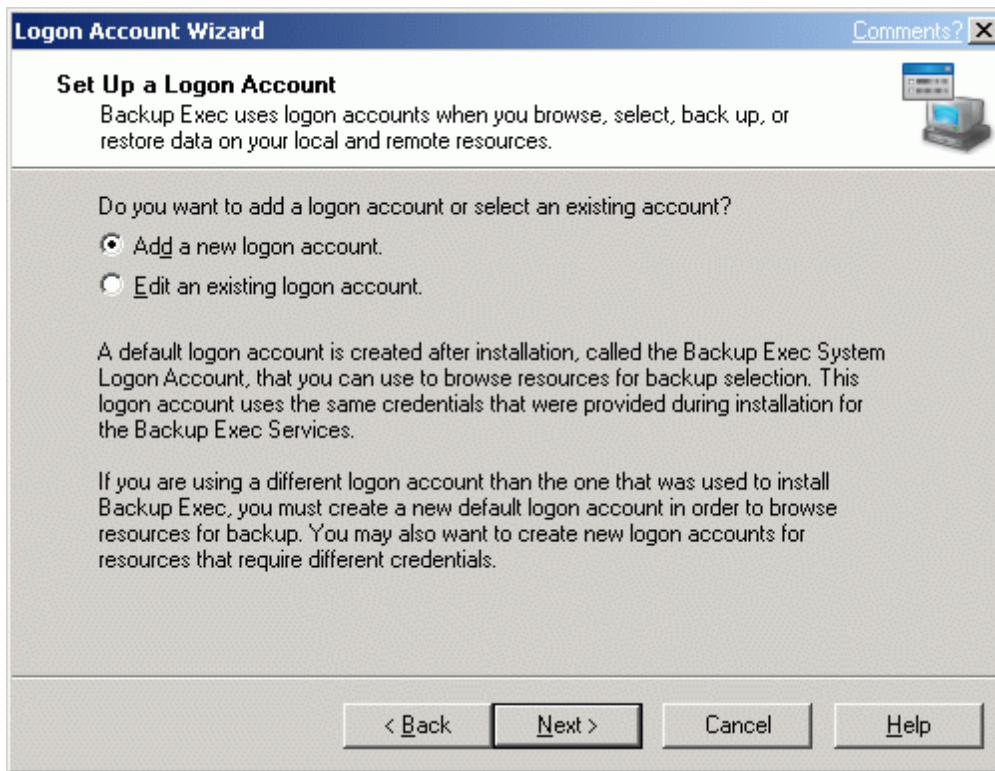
Logon Account Wizard

Comments?

Set Up a Logon Account

Backup Exec uses logon accounts when you browse, select, back up, or restore data on your local and remote resources.

Do you want to add a logon account or select an existing account?

Add a new logon account.

Edit an existing logon account.

A default logon account is created after installation, called the Backup Exec System Logon Account, that you can use to browse resources for backup selection. This logon account uses the same credentials that were provided during installation for the Backup Exec Services.

If you are using a different logon account than the one that was used to install Backup Exec, you must create a new default logon account in order to browse resources for backup. You may also want to create new logon accounts for resources that require different credentials.

< Back

Next >

Cancel

Help